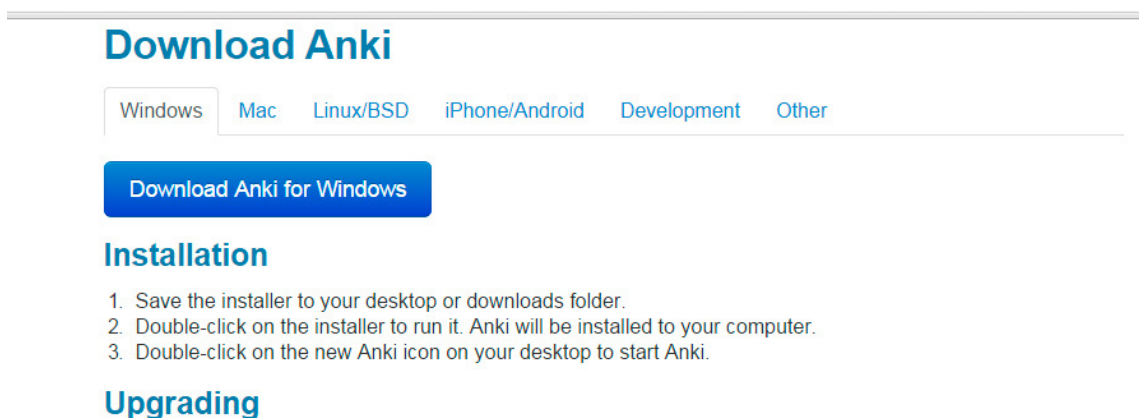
Download Anki

Windows Mac Linux/BSD iPhone/Android Development Other

Download Anki for Windows

Installation

1. Save the installer to your desktop or downloads folder.
2. Double-click on the installer to run it. Anki will be installed to your computer.
3. Double-click on the new Anki icon on your desktop to start Anki.

Upgrading